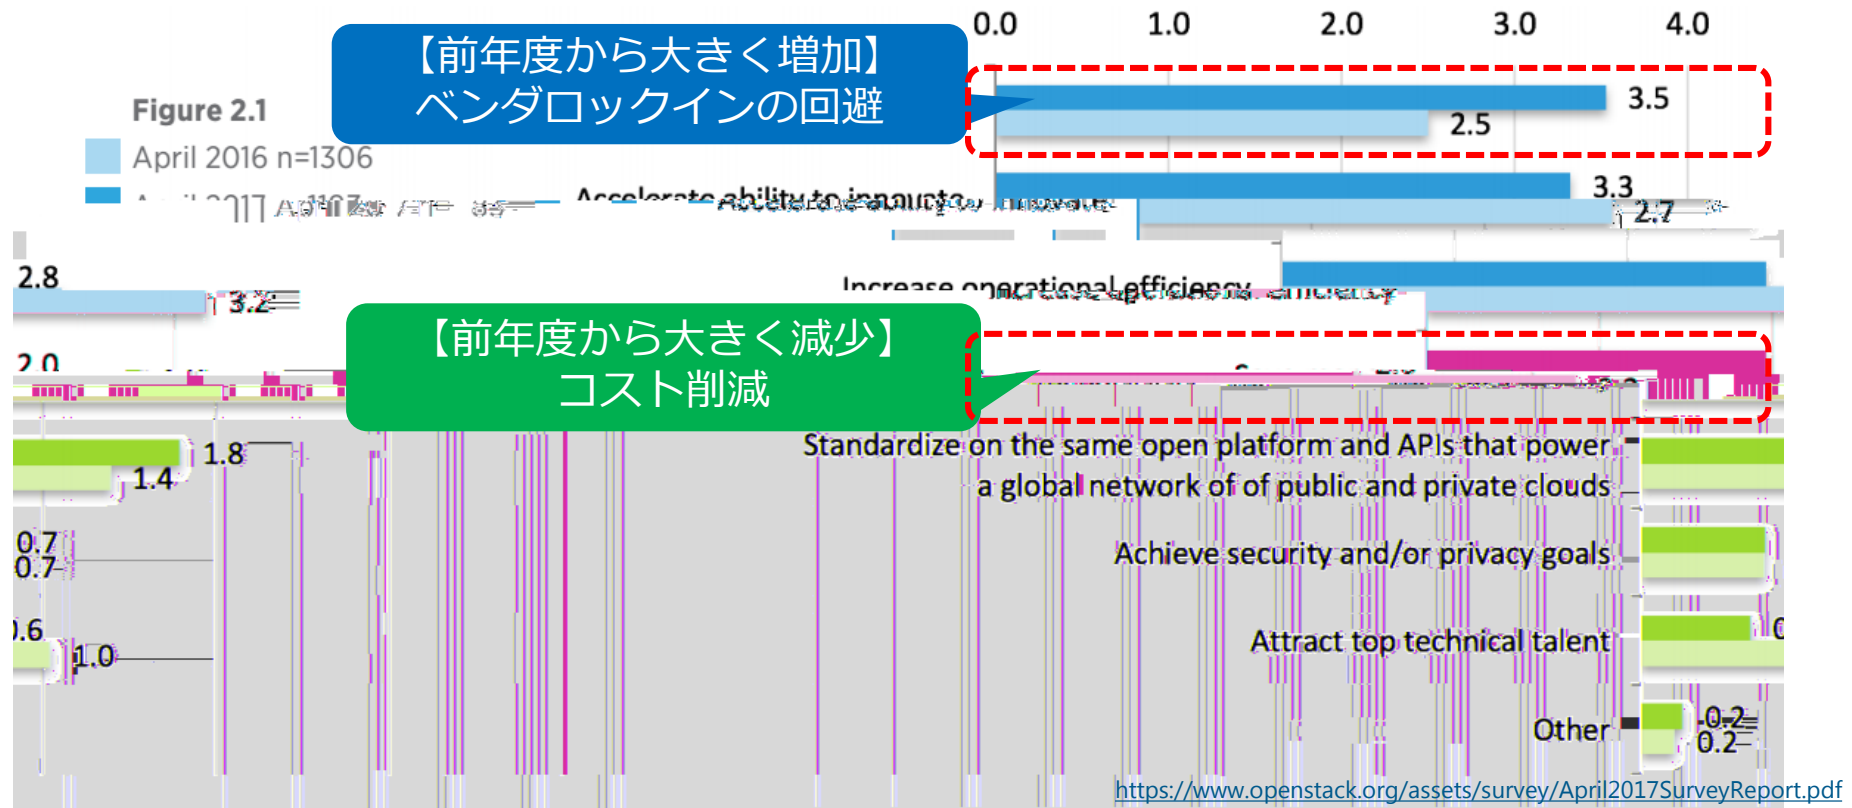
0.0 1.0 2.0 3.0 4.0

Figure 2.1

April 2016 n=1306

【前年度から大きく増加】
ベンダロックインの回避

3.5
2.5

Accelerate ability to innovate

3.3
2.7

2.8

3.2

Increase operational efficiency

【前年度から大きく減少】
コスト削減

2.0

Standardize on the same open platform and APIs that power a global network of of public and private clouds

1.8
1.4

Achieve security and/or privacy goals

0.7
0.7

Attract top technical talent

0.6
1.0

Other

0.2
0.2

https://www.openstack.org/assets/survey/April2017SurveyReport.pdf